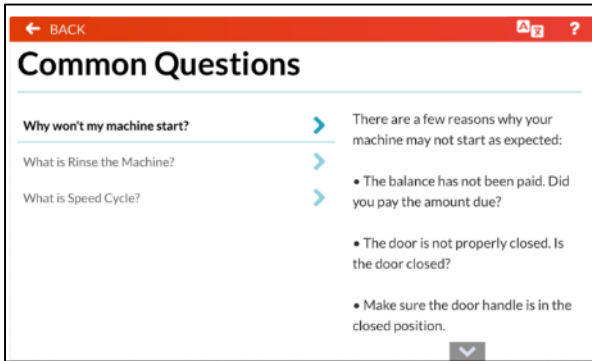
BACK

?

Common Questions

Why won't my machine start?

What is Rinse the Machine?

What is Speed Cycle?

There are a few reasons why your machine may not start as expected:

• The balance has not been paid. Did you pay the amount due?

• The door is not properly closed. Is the door closed?

• Make sure the door handle is in the closed position.